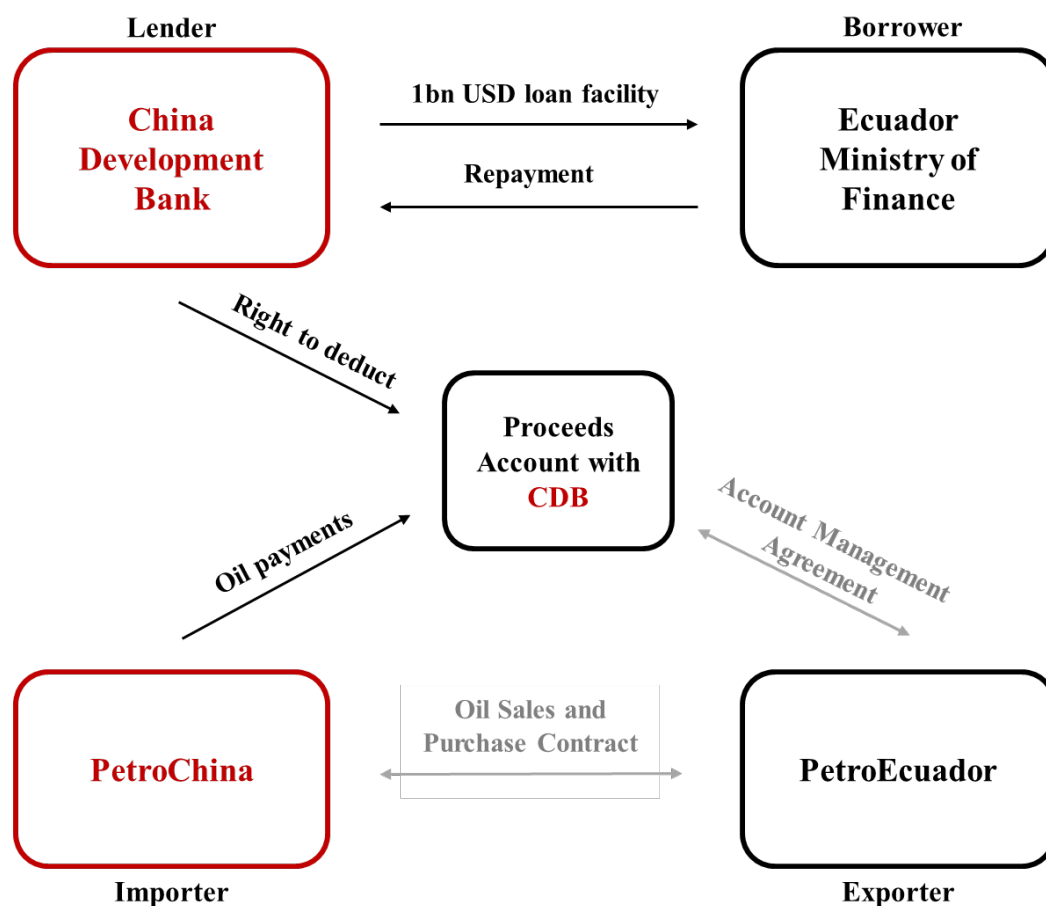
Lender

China Development Bank

Borrower

Ecuador Ministry of Finance

1bn USD loan facility

Repayment

Right to deduct

Proceeds Account with CDB

Oil payments

Account Management Agreement

PetroChina

Oil Sales and Purchase Contract

PetroEcuador

Importer

Exporter